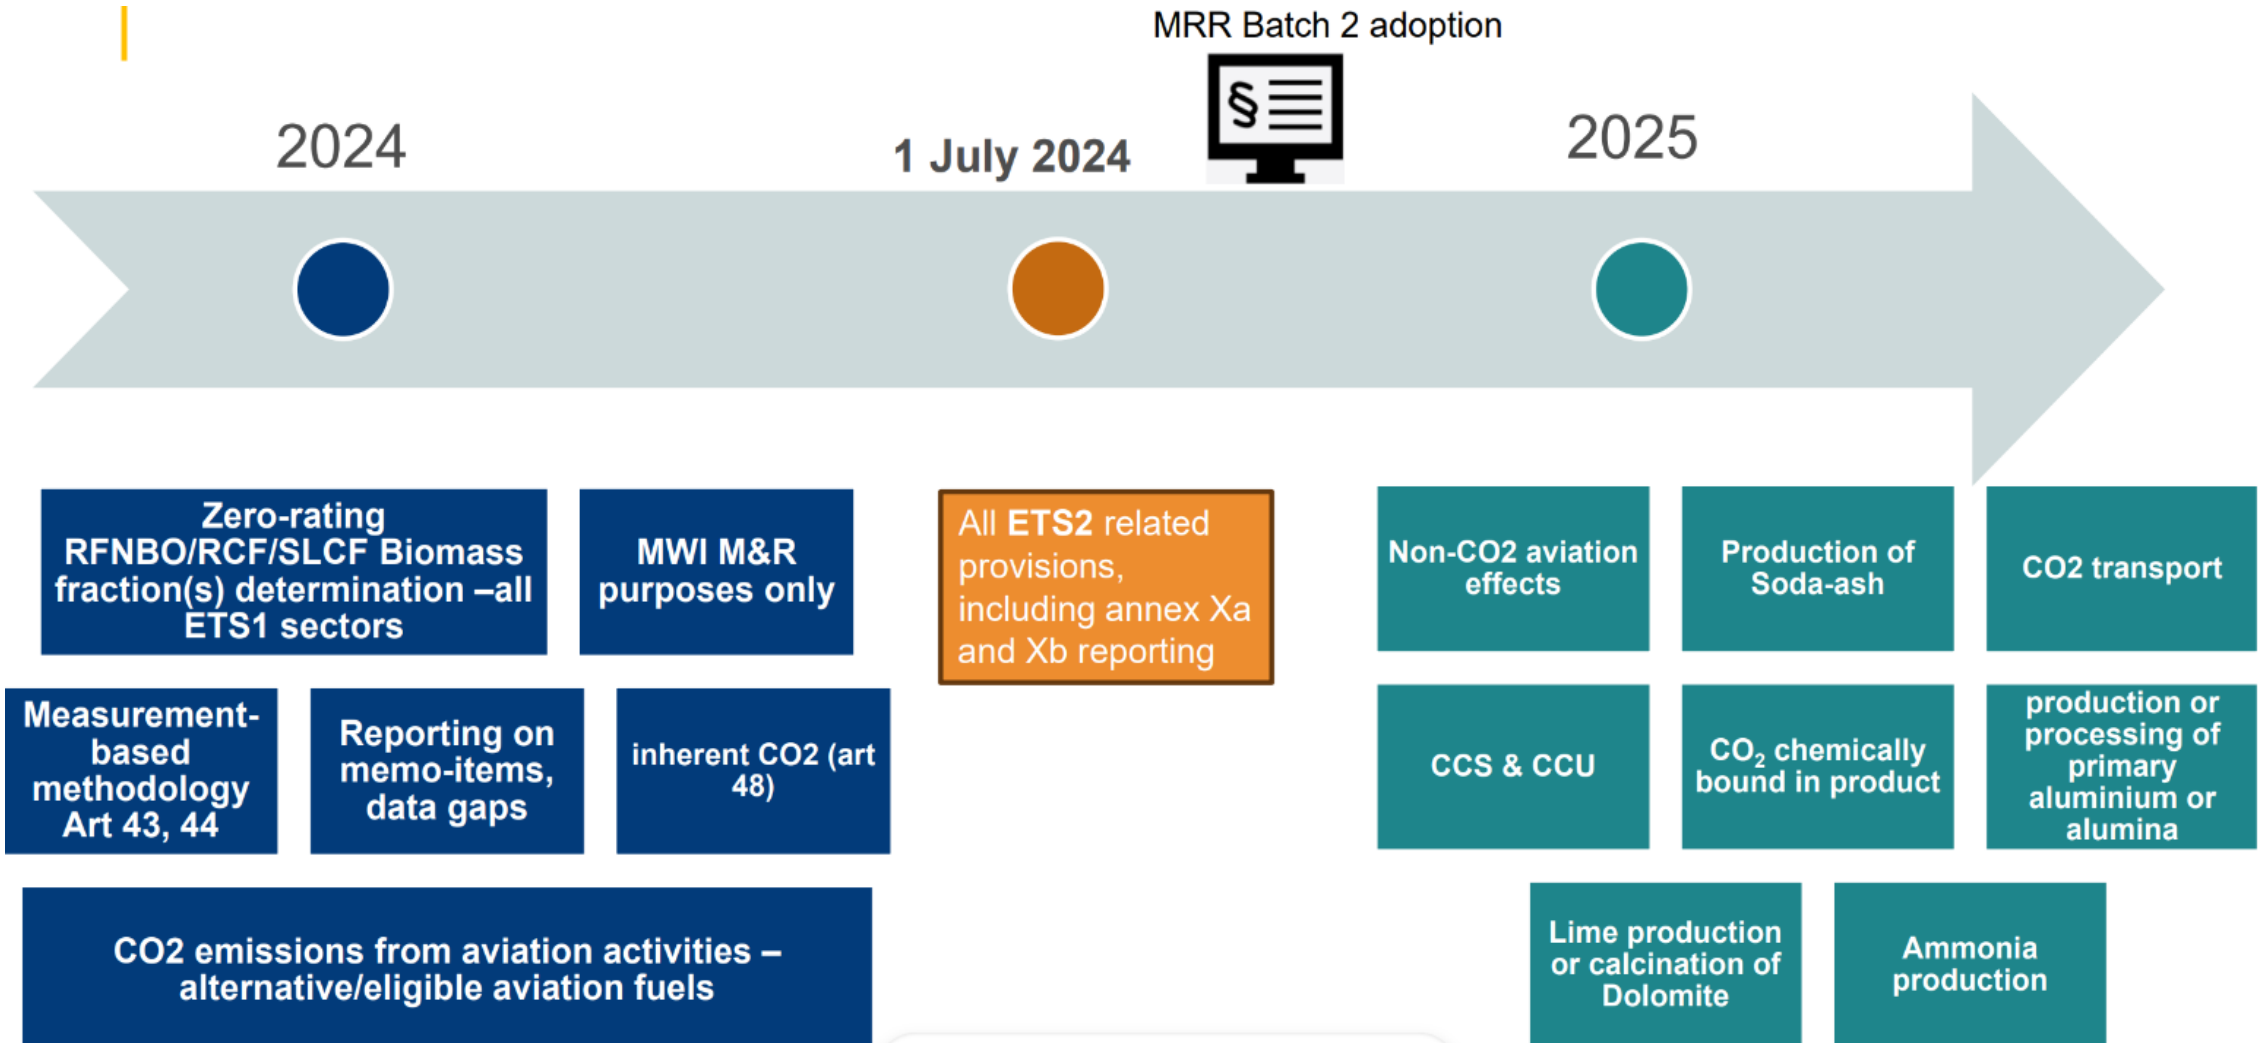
MRR Batch 2 adoption

§

2024

1 July 2024

2025

Zero-rating RFNBO/RCF/SLCF Biomass fraction(s) determination –all ETS1 sectors

MWI M&R purposes only

All ETS2 related provisions, including annex Xa and Xb reporting

Non-CO2 aviation effects

Production of Soda-ash

CO2 transport

Measurement-based methodology Art 43, 44

Reporting on memo-items, data gaps

inherent CO2 (art 48)

CCS & CCU

$CO_2$ chemically bound in product

production or processing of primary aluminium or alumina

CO2 emissions from aviation activities – alternative/eligible aviation fuels

Lime production or calcination of Dolomite

Ammonia production